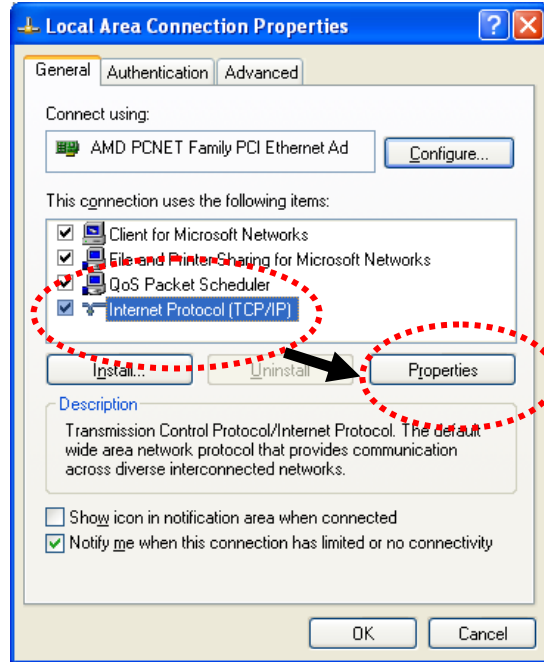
Local Area Connection Properties

General | Authentication | Advanced

Connect using:

AMD PCNET Family PCI Ethernet Ad

Configure...

This connection uses the following items:

Client for Microsoft Networks
File and Printer Sharing for Microsoft Networks
QoS Packet Scheduler
Internet Protocol (TCP/IP)

Install... | Uninstall | Properties

Description

Transmission Control Protocol/Internet Protocol. The default wide area network protocol that provides communication across diverse interconnected networks.

Show icon in notification area when connected

Notify me when this connection has limited or no connectivity

OK | Cancel